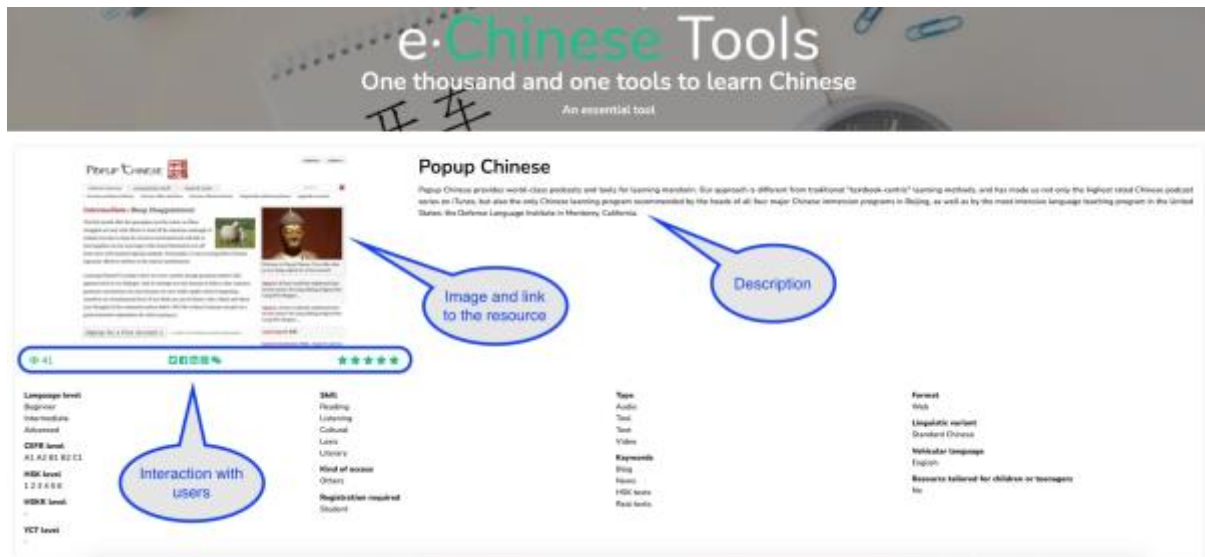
e·Chinese Tools
One thousand and one tools to learn Chinese
An essential tool

开车

Popup Chinese

Intermediate - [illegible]

Popup Chinese

Popup Chinese provides world-class podcasts and tools for learning mandarin. Our approach is different from traditional "textbook-centric" learning methods, and has made us not only the highest rated Chinese podcast series on iTunes, but also the only Chinese learning program recommended by the heads of all four major Chinese immersion programs in Beijing, as well as by the most intensive language teaching program in the United States: the Defense Language Institute in Monterey, California.

Image and link to the resource

Description

41

★★★★★

Interaction with users

Language level
Beginner
Intermediate
Advanced

CEFR level
A1 A2 B1 B2 C1

HSK level
1 2 3 4 5 6

HSKK level
-

YCT level
-

Skill
Reading
Listening
Cultural
Laws
Literary

Kind of access
Others

Registration required
Student

Type
Audio
Tool
Text
Video

Keywords
Blog
News
HSK tests
Real texts

Format
Web

Linguistic variant
Standard Chinese

Vehicular language
English

Resource tailored for children or teenagers
No